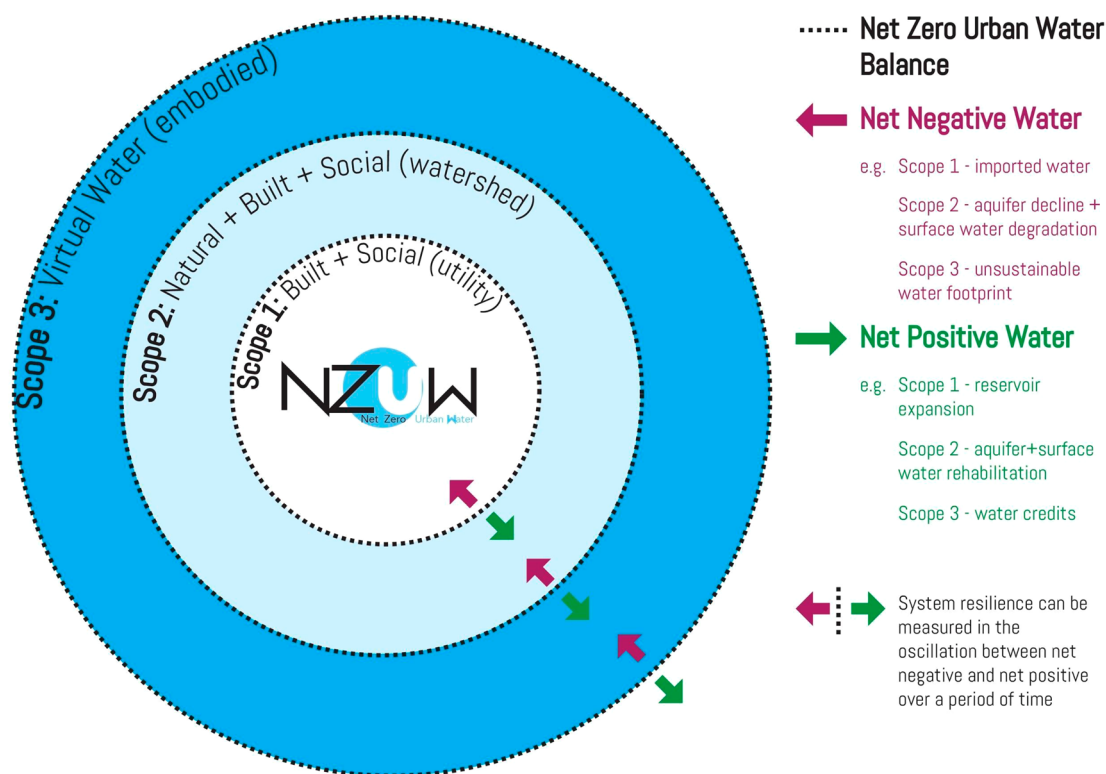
Scope 3: Virtual Water (embodied)

Scope 2: Natural + Built + Social (watershed)

Scope 1: Built + Social (utility)

NZUW
Net Zero Urban Water

Net Zero Urban Water Balance

Net Negative Water

e.g. Scope 1 - imported water

Scope 2 - aquifer decline + surface water degradation

Scope 3 - unsustainable water footprint

Net Positive Water

e.g. Scope 1 - reservoir expansion

Scope 2 - aquifer+surface water rehabilitation

Scope 3 - water credits

System resilience can be measured in the oscillation between net negative and net positive over a period of time